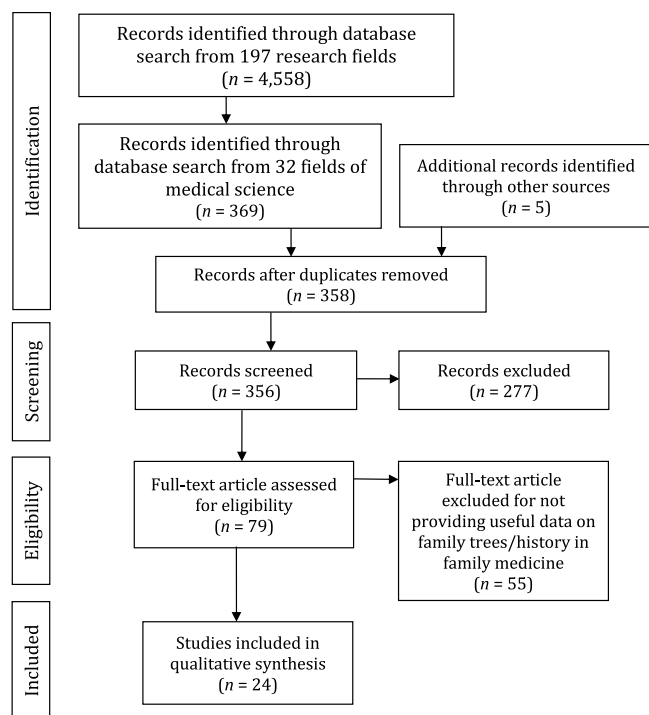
Identification

Records identified through database search from 197 research fields
($n$ = 4,558)

Records identified through database search from 32 fields of medical science
($n$ = 369)

Additional records identified through other sources
($n$ = 5)

Records after duplicates removed
($n$ = 358)

Screening

Records screened
($n$ = 356)

Records excluded
($n$ = 277)

Eligibility

Full-text article assessed for eligibility
($n$ = 79)

Full-text article excluded for not providing useful data on family trees/history in family medicine
($n$ = 55)

Included

Studies included in qualitative synthesis
($n$ = 24)